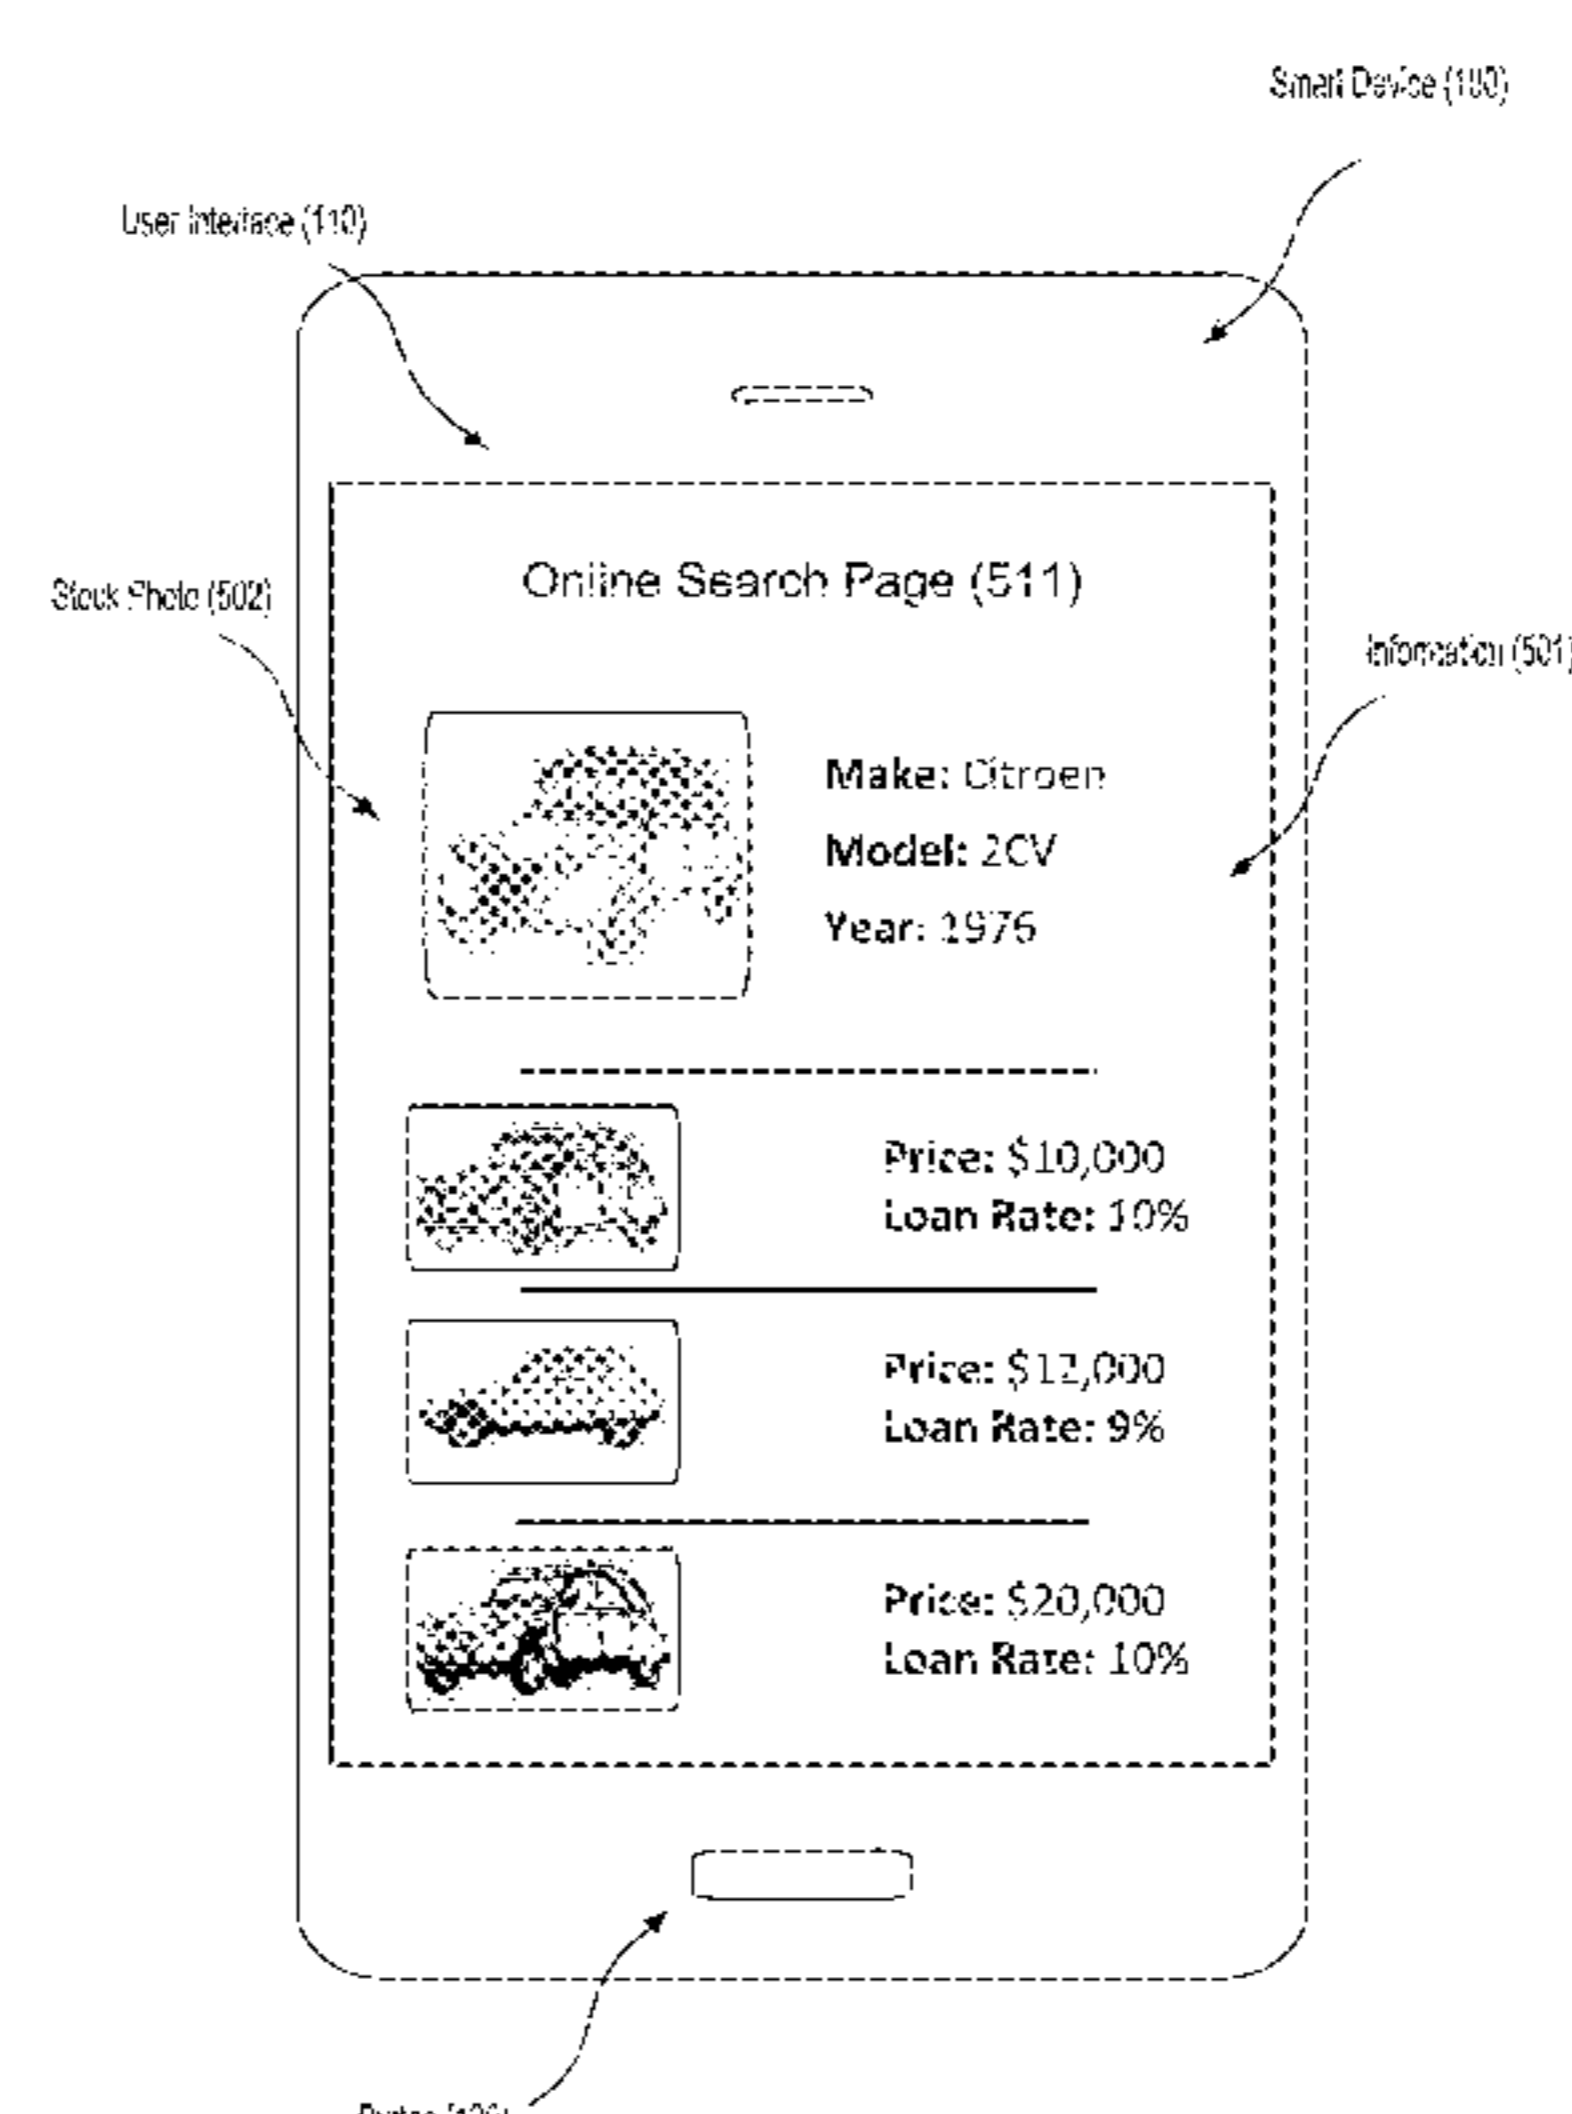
Smart Device (100)

User Interface (110)

Online Search Page (511)

Stock Photo (502)

Information (501)

Make: Citroen

Model: 2CV

Year: 1976

Price: \$10,000
Loan Rate: 10%

Price: \$12,000
Loan Rate: 9%

Price: \$20,000
Loan Rate: 10%

Button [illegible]